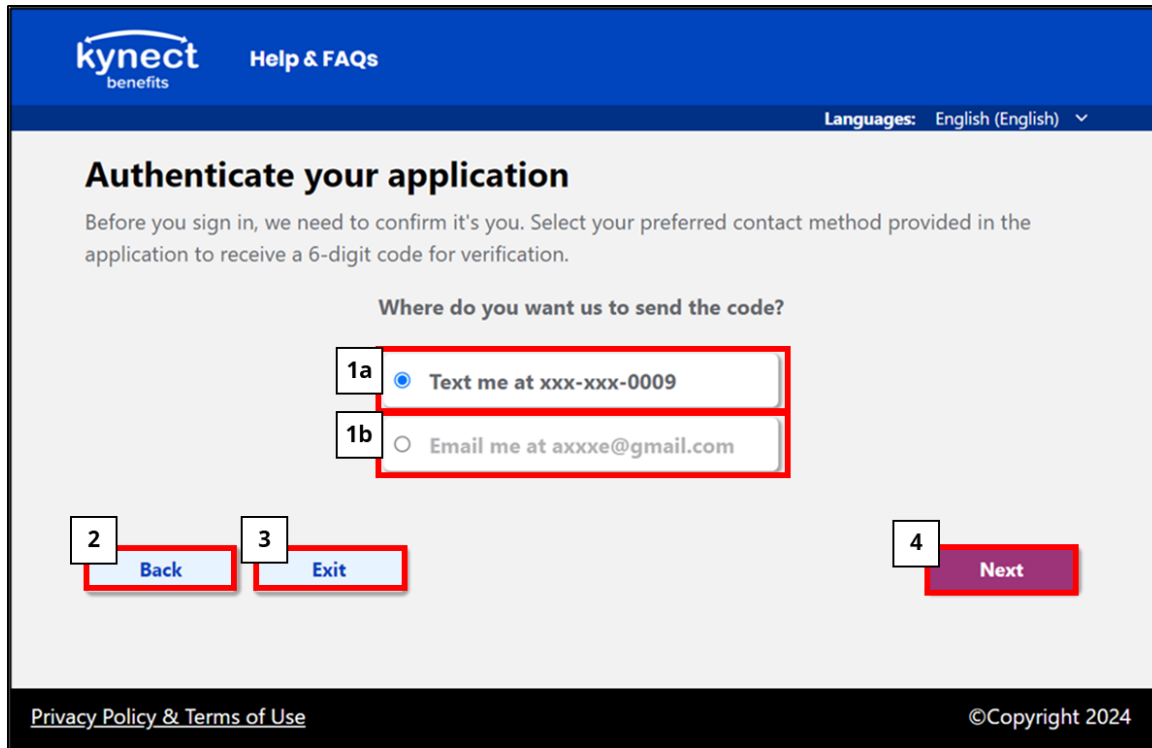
kynect benefits

Help & FAQs

Languages: English (English)

Authenticate your application

Before you sign in, we need to confirm it's you. Select your preferred contact method provided in the application to receive a 6-digit code for verification.

Where do you want us to send the code?

1a
Text me at xxx-xxx-0009

1b
Email me at axxxe@gmail.com

2
Back

3
Exit

4
Next

Privacy Policy & Terms of Use

©Copyright 2024